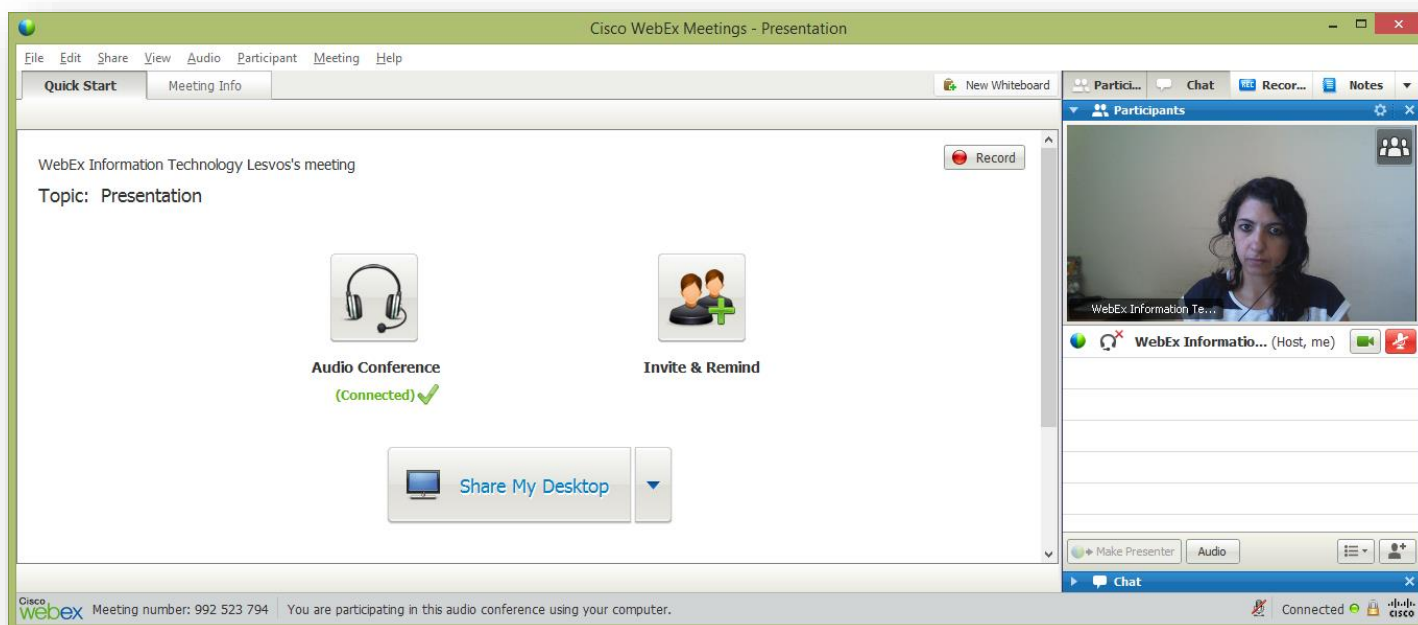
Cisco WebEx Meetings - Presentation

File Edit Share View Audio Participant Meeting Help

Quick Start Meeting Info

New Whiteboard

Partici... Chat Recor... Notes

Participants

WebEx Information Technology Lesvos's meeting

Topic: Presentation

Record

Audio Conference

(Connected)

Invite & Remind

Share My Desktop

WebEx Information Te...

WebEx Informatio... (Host, me)

Make Presenter Audio

Chat

Cisco webex Meeting number: 992 523 794 You are participating in this audio conference using your computer.

Connected

cisco